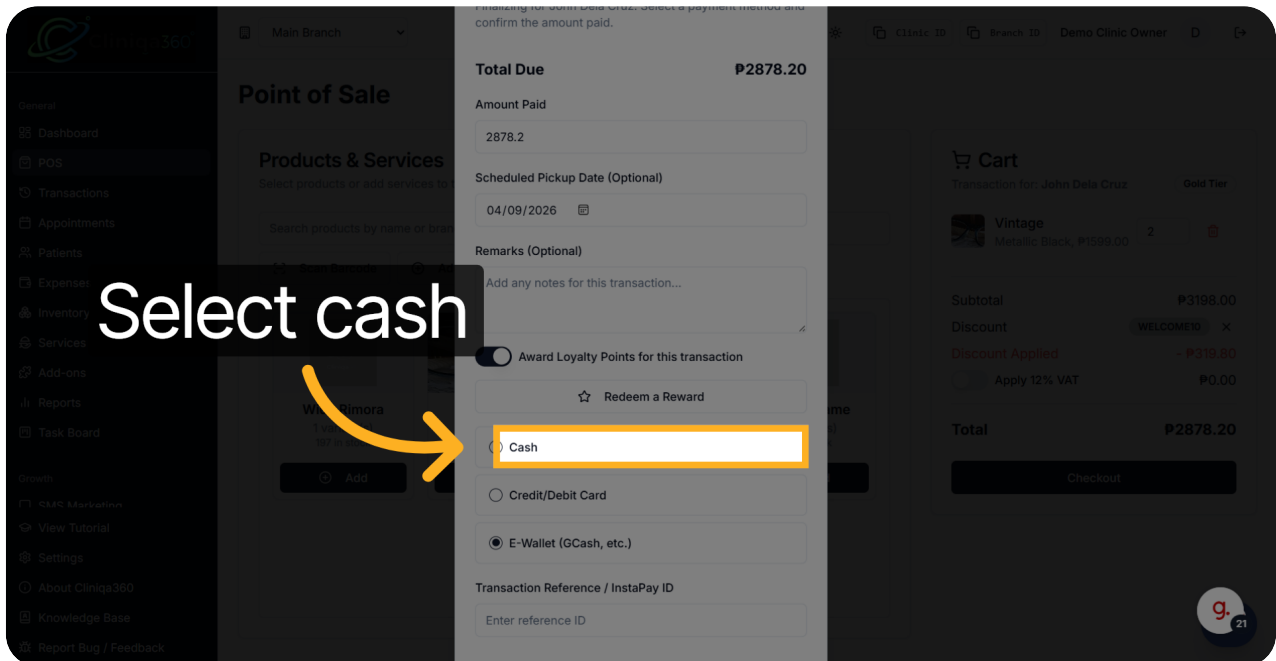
Cliniqa360

Main Branch

Clinic ID Branch ID Demo Clinic Owner D

General
Dashboard
POS
Transactions
Appointments
Patients
Expenses
Inventory
Services
Add-ons
Reports
Task Board

Growth
SMS Marketing
View Tutorial
Settings
About Cliniqa360
Knowledge Base
Report Bug / Feedback

Point of Sale

Products & Services
Select products or add services to

Search products by name or bra

Scan Barcode

Wi Rimora

Add

me

Finalizing for John Dela Cruz. Select a payment method and confirm the amount paid.

Total Due ₱2878.20

Amount Paid
2878.2

Scheduled Pickup Date (Optional)
04/09/2026

Remarks (Optional)
Add any notes for this transaction...

Award Loyalty Points for this transaction

Redeem a Reward

Cash

Credit/Debit Card

E-Wallet (GCash, etc.)

Transaction Reference / InstaPay ID
Enter reference ID

Select cash

Cart
Transaction for: John Dela Cruz Gold Tier

Vintage
Metallic Black, ₱1599.00 2

Subtotal ₱3198.00
Discount WELCOME10
Discount Applied - ₱319.80
Apply 12% VAT ₱0.00

Total ₱2878.20

Checkout

g. 21